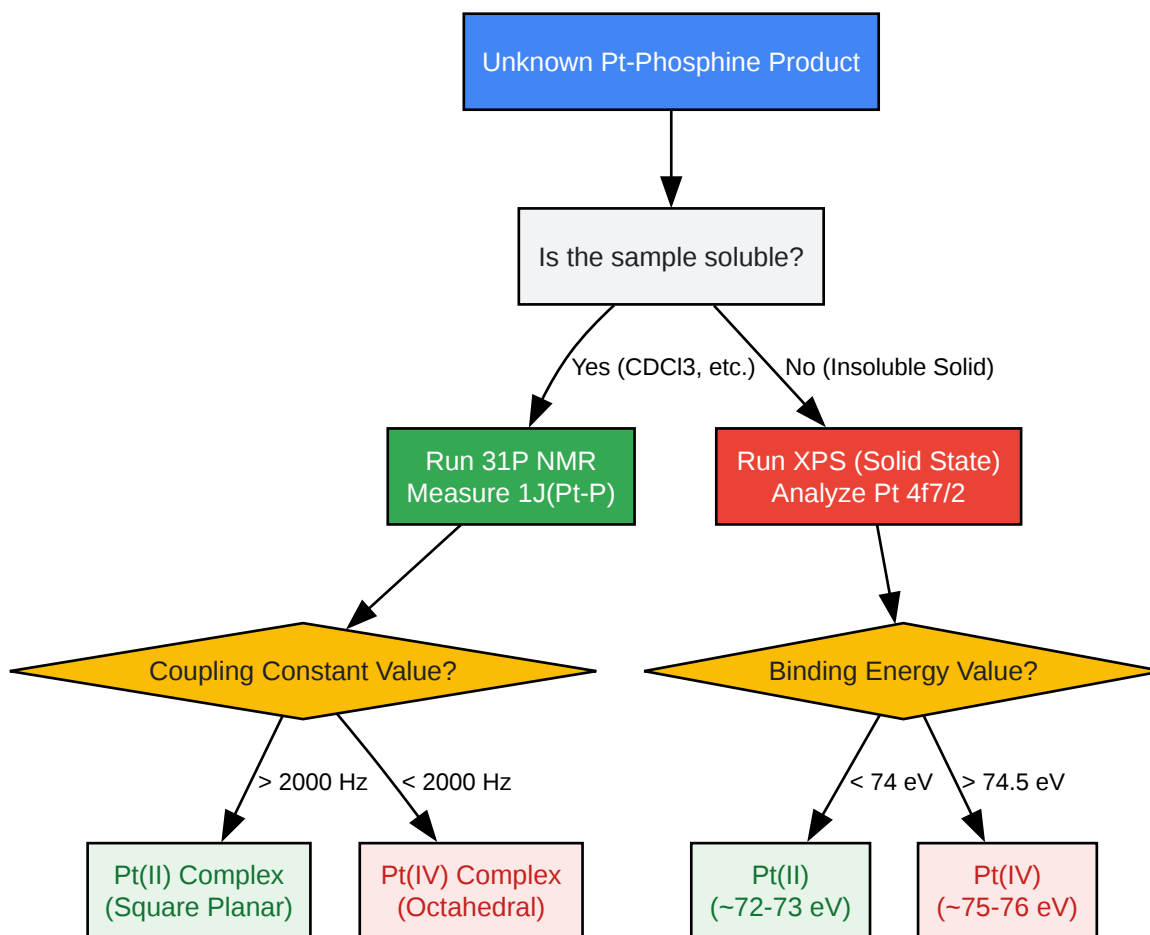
Unknown Pt-Phosphine Product

Is the sample soluble?

Yes (CDCl3, etc.)

No (Insoluble Solid)

Run 31P NMR
Measure 1J(Pt-P)

Run XPS (Solid State)
Analyze Pt 4f7/2

Coupling Constant Value?

Binding Energy Value?

> 2000 Hz

< 2000 Hz

< 74 eV

> 74.5 eV

Pt(II) Complex
(Square Planar)

Pt(IV) Complex
(Octahedral)

Pt(II)
(~72-73 eV)

Pt(IV)
(~75-76 eV)